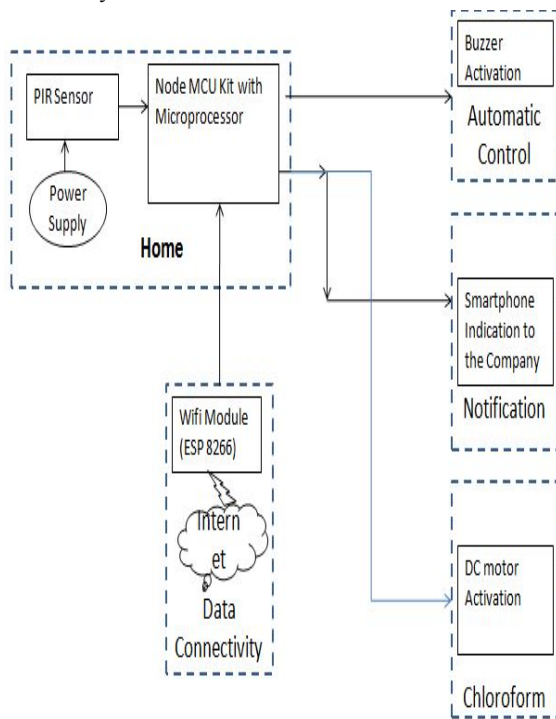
PIR Sensor

Power Supply

Node MCU Kit with Microprocessor

Home

Buzzer Activation

Automatic Control

Smartphone Indication to the Company

Notification

Wifi Module (ESP 8266)

Intern et

Data Connectivity

DC motor Activation

Chloroform